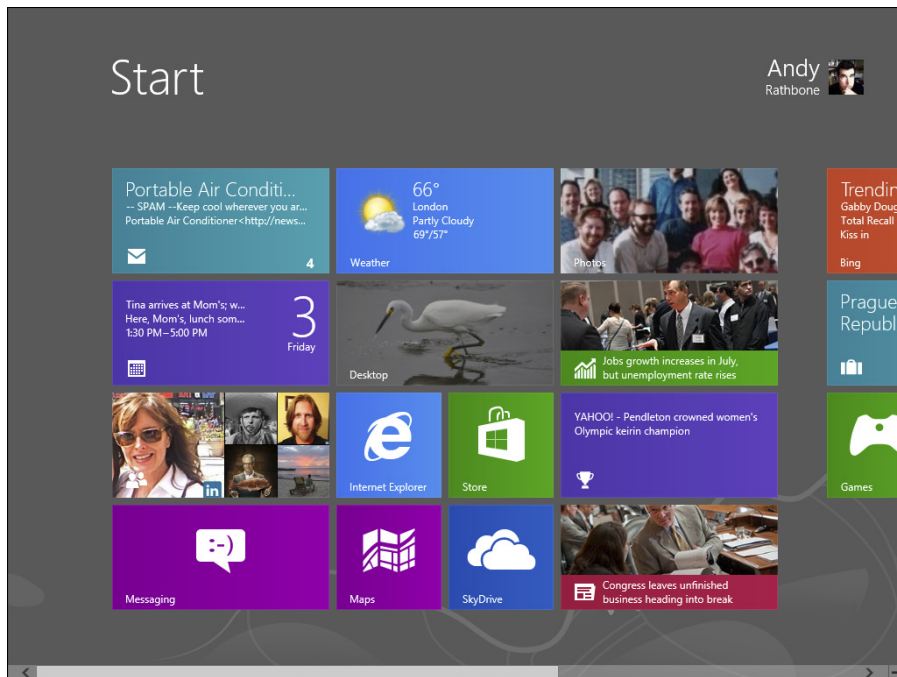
Start

Andy
Rathbone

Portable Air Conditi...
-- SPAM --Keep cool wherever you ar...
Portable Air Conditioner<http://news...
4

66°
London
Partly Cloudy
69°/57°
Weather

Photos

Trendin
Gabby Doug
Total Recall
Kiss in
Bing

Tina arrives at Mom's; w...
Here, Mom's, lunch som...
1:30 PM–5:00 PM
3
Friday

Desktop

Jobs growth increases in July, but unemployment rate rises

Prague
Republ

Internet Explorer

Store

YAHOO! - Pendleton crowned women's Olympic keirin champion

Games

:-)
Messaging

Maps

SkyDrive

Congress leaves unfinished business heading into break